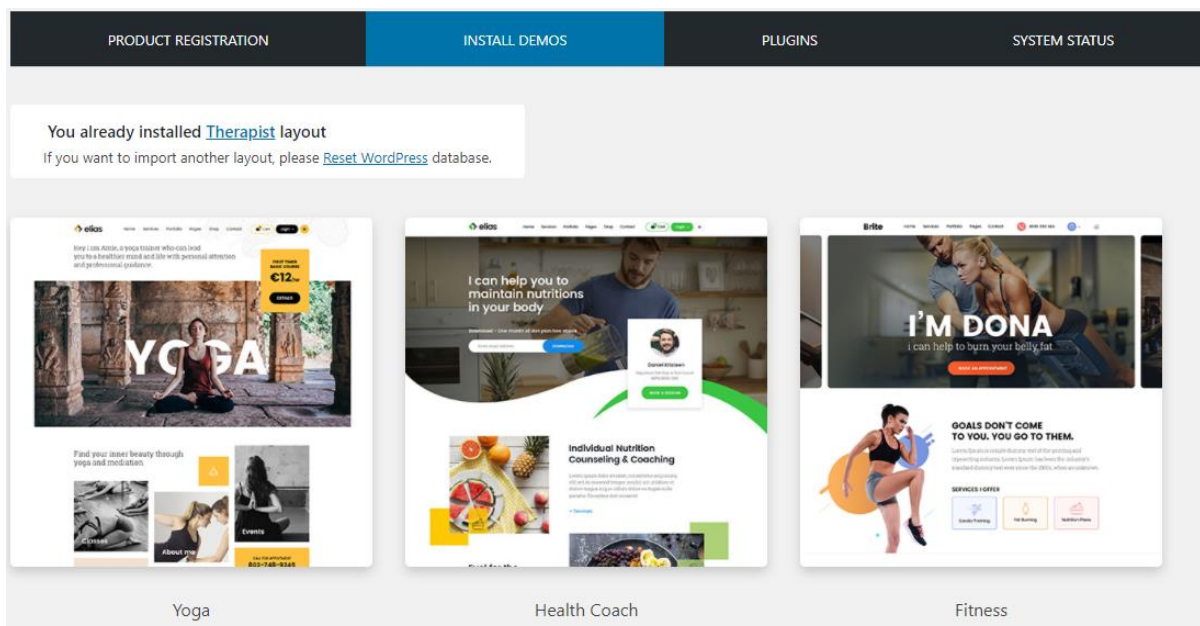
PRODUCT REGISTRATION INSTALL DEMOS PLUGINS SYSTEM STATUS

You already installed Therapist layout
If you want to import another layout, please Reset WordPress database.

elias

Hey I am Annie, a yoga trainer who can lead you to a healthier mind and life with personal attention and professional guidance.

€12

YOGA

Find your inner beauty through yoga and mediation

Classes
About me
Events

elias

I can help you to maintain nutritions in your body

Daniel Kitchen

Individual Nutrition Counseling & Coaching

Brite

I'M DONA
i can help to burn your belly fat

GOALS DON'T COME TO YOU. YOU GO TO THEM.

SERVICES I OFFER

Yoga

Health Coach

Fitness